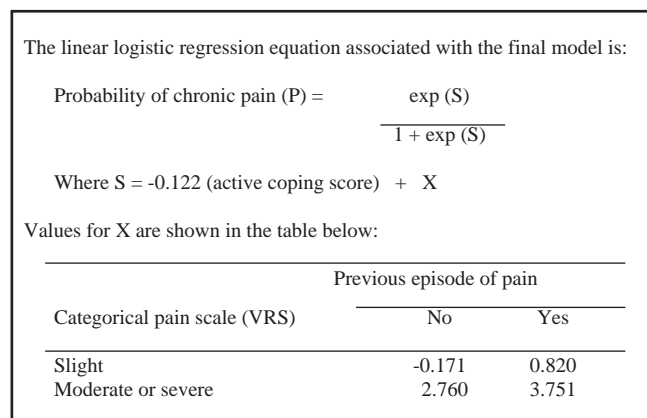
The linear logistic regression equation associated with the final model is:

Probability of chronic pain (P) = $\frac{\exp (S)}{1 + \exp (S)}$

Where S = -0.122 (active coping score) + X

Values for X are shown in the table below:

| Categorical pain scale (VRS) | Previous episode of pain: No | Previous episode of pain: Yes |
|---|---|---|
| Slight | -0.171 | 0.820 |
| Moderate or severe | 2.760 | 3.751 |